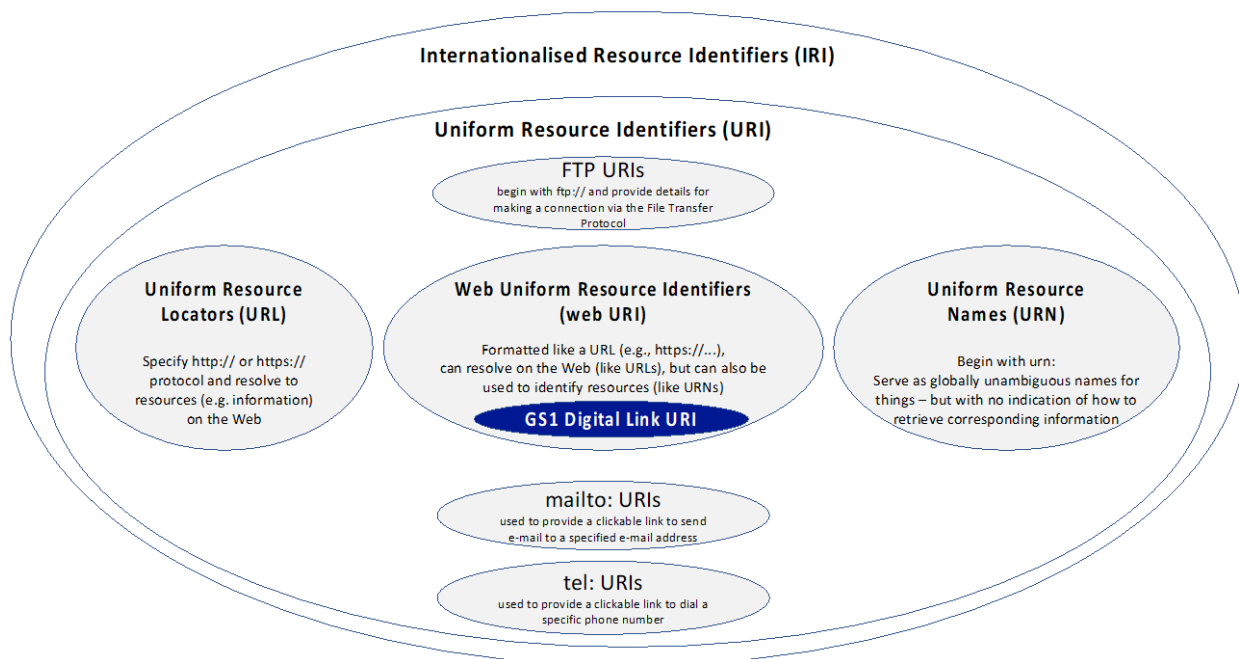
Internationalised Resource Identifiers (IRI)

Uniform Resource Identifiers (URI)

FTP URIs
begin with ftp:// and provide details for making a connection via the File Transfer Protocol

Uniform Resource Locators (URL)

Specify http:// or https:// protocol and resolve to resources (e.g. information) on the Web

Web Uniform Resource Identifiers (web URI)

Formatted like a URL (e.g., https://...), can resolve on the Web (like URLs), but can also be used to identify resources (like URNs)

GS1 Digital Link URI

Uniform Resource Names (URN)

Begin with urn:
Serve as globally unambiguous names for things – but with no indication of how to retrieve corresponding information

mailto: URIs
used to provide a clickable link to send e-mail to a specified e-mail address

tel: URIs
used to provide a clickable link to dial a specific phone number